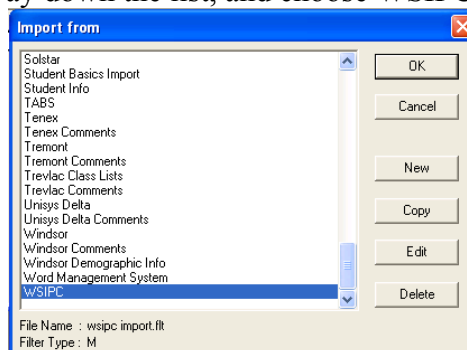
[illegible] down the list, and choose WSIPC

Import from

Solstar
Student Basics Import
Student Info
TABS
Tenex
Tenex Comments
Tremont
Tremont Comments
Trevlac Class Lists
Trevlac Comments
Unisys Delta
Unisys Delta Comments
Windsor
Windsor Comments
Windsor Demographic Info
Word Management System
WSIPC

OK
Cancel
New
Copy
Edit
Delete

File Name : wsipc import.flt
Filter Type : M